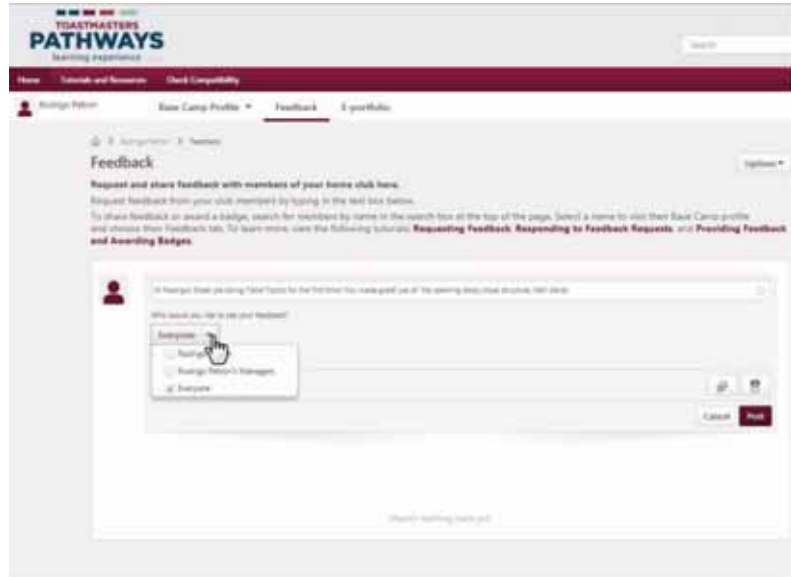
TOASTMASTERS
PATHWAYS
learning experience

Search

Home Tutorials and Resources Check Compatibility

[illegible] Base Camp Profile ▾ Feedback E-portfolio

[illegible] > Feedback

Feedback

Options ▾

Request and share feedback with members of your home club here.

Request feedback from your club members by typing in the text box below.

To share feedback or award a badge, search for members by name in the search box at the top of the page. Select a name to visit their Base Camp profile and choose their Feedback tab. To learn more, view the following tutorials: Requesting Feedback, Responding to Feedback Requests, and Providing Feedback and Awarding Badges.

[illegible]

Who would you like to see your feedback?

Everyone ▾

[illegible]

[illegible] Managers

Everyone

Cancel Post

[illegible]